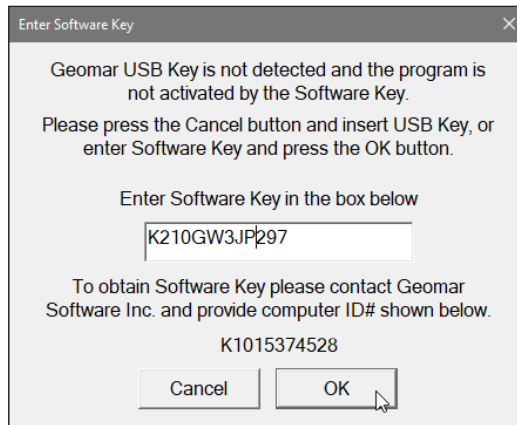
Enter Software Key

Geomar USB Key is not detected and the program is not activated by the Software Key.

Please press the Cancel button and insert USB Key, or enter Software Key and press the OK button.

Enter Software Key in the box below

K210GW3JP297

To obtain Software Key please contact Geomar Software Inc. and provide computer ID# shown below.

K1015374528

Cancel

OK